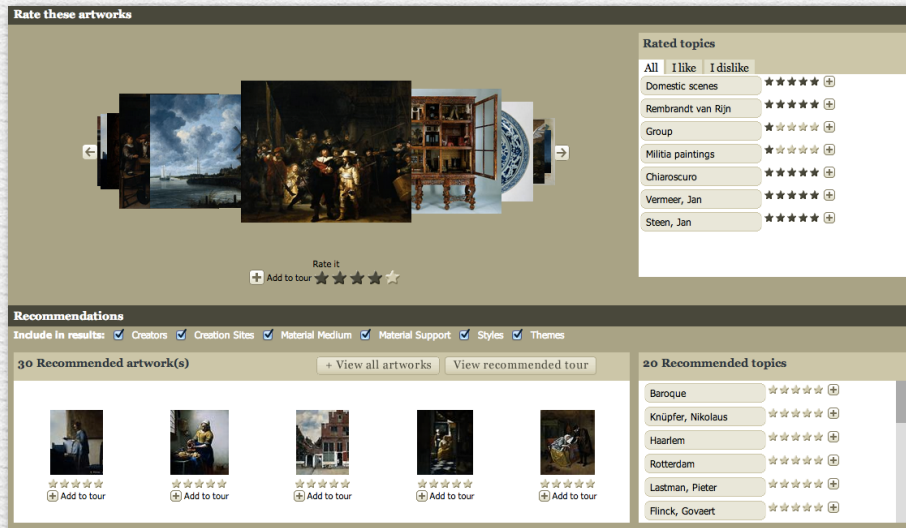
Rate these artworks

Rate it
Add to tour

Rated topics
All | I like | I dislike
Domestic scenes
Rembrandt van Rijn
Group
Militia paintings
Chiaroscuro
Vermeer, Jan
Steen, Jan

Recommendations
Include in results: Creators Creation Sites Material Medium Material Support Styles Themes

30 Recommended artwork(s)
+ View all artworks
View recommended tour

Add to tour
Add to tour
Add to tour
Add to tour
Add to tour

20 Recommended topics
Baroque
Knüpfer, Nikolaus
Haarlem
Rotterdam
Lastman, Pieter
Flinck, Govaert